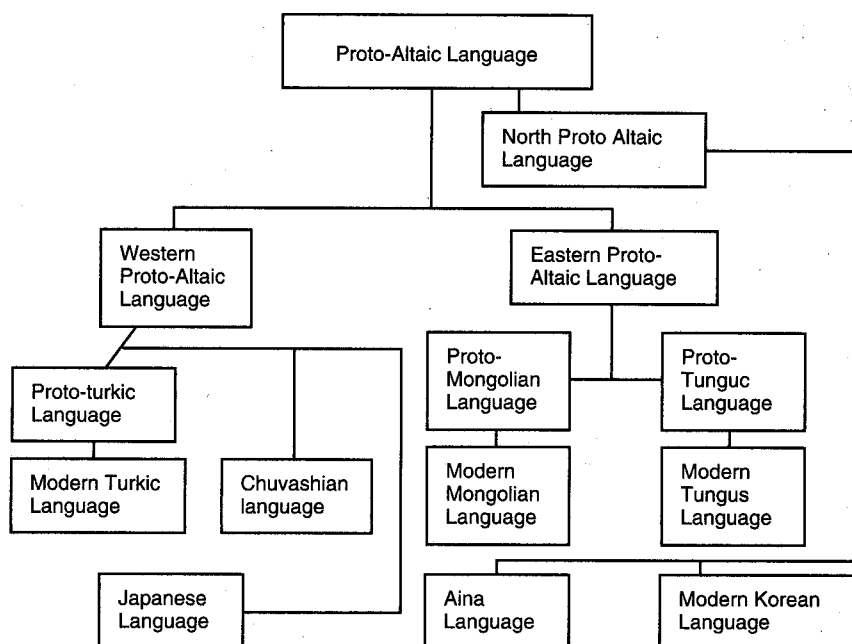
Proto-Altaic Language

North Proto Altaic Language

Western Proto-Altaic Language

Eastern Proto-Altaic Language

Proto-turkic Language

Proto-Mongolian Language

Proto-Tunguc Language

Modern Turkic Language

Chuvashian language

Modern Mongolian Language

Modern Tungus Language

Japanese Language

Aina Language

Modern Korean Language